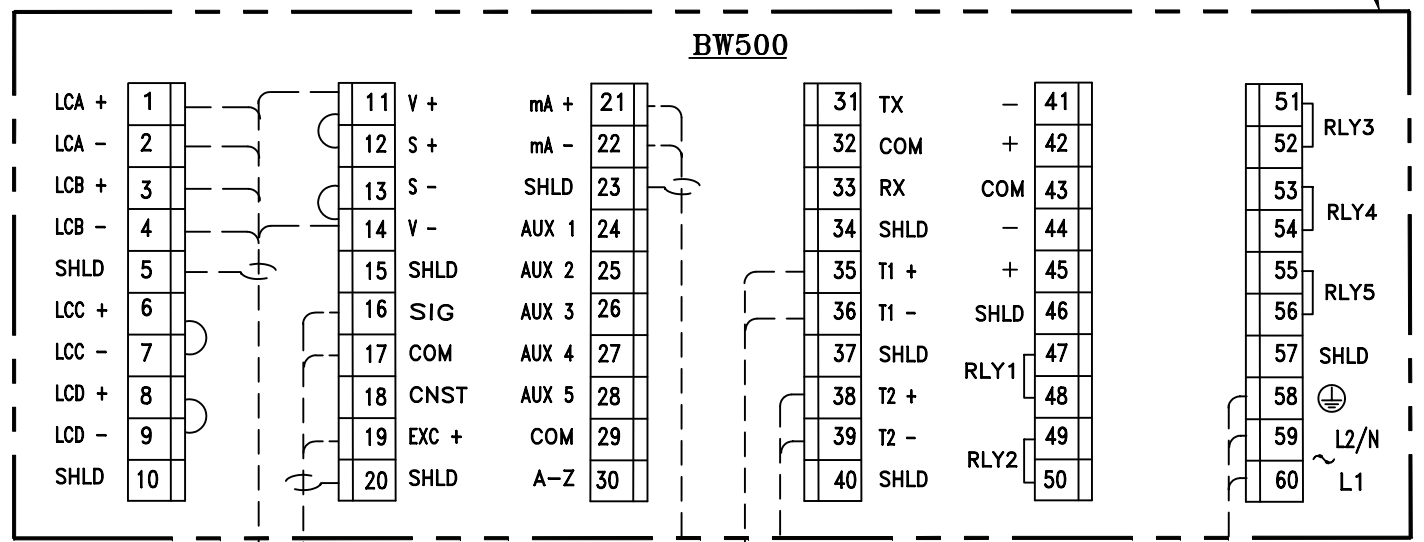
BW500

| Label | Terminal |
|---|---|
| LCA + | 1 |
| LCA - | 2 |
| LCB + | 3 |
| LCB - | 4 |
| SHLD | 5 |
| LCC + | 6 |
| LCC - | 7 |
| LCD + | 8 |
| LCD - | 9 |
| SHLD | 10 |

| Terminal | Label |
|---|---|
| 11 | V + |
| 12 | S + |
| 13 | S - |
| 14 | V - |
| 15 | SHLD |
| 16 | SIG |
| 17 | COM |
| 18 | CNST |
| 19 | EXC + |
| 20 | SHLD |

| Label | Terminal |
|---|---|
| mA + | 21 |
| mA - | 22 |
| SHLD | 23 |
| AUX 1 | 24 |
| AUX 2 | 25 |
| AUX 3 | 26 |
| AUX 4 | 27 |
| AUX 5 | 28 |
| COM | 29 |
| A–Z | 30 |

| Terminal | Label |
|---|---|
| 31 | TX |
| 32 | COM |
| 33 | RX |
| 34 | SHLD |
| 35 | T1 + |
| 36 | T1 - |
| 37 | SHLD |
| 38 | T2 + |
| 39 | T2 - |
| 40 | SHLD |

| Label | Terminal |
|---|---|
| – | 41 |
| + | 42 |
| COM | 43 |
| – | 44 |
| + | 45 |
| SHLD | 46 |
| RLY1 | 47 |
| RLY1 | 48 |
| RLY2 | 49 |
| RLY2 | 50 |

| Terminal | Label |
|---|---|
| 51 | RLY3 |
| 52 | RLY3 |
| 53 | RLY4 |
| 54 | RLY4 |
| 55 | RLY5 |
| 56 | RLY5 |
| 57 | SHLD |
| 58 | ⏚ |
| 59 | ~ L2/N |
| 60 | L1 |